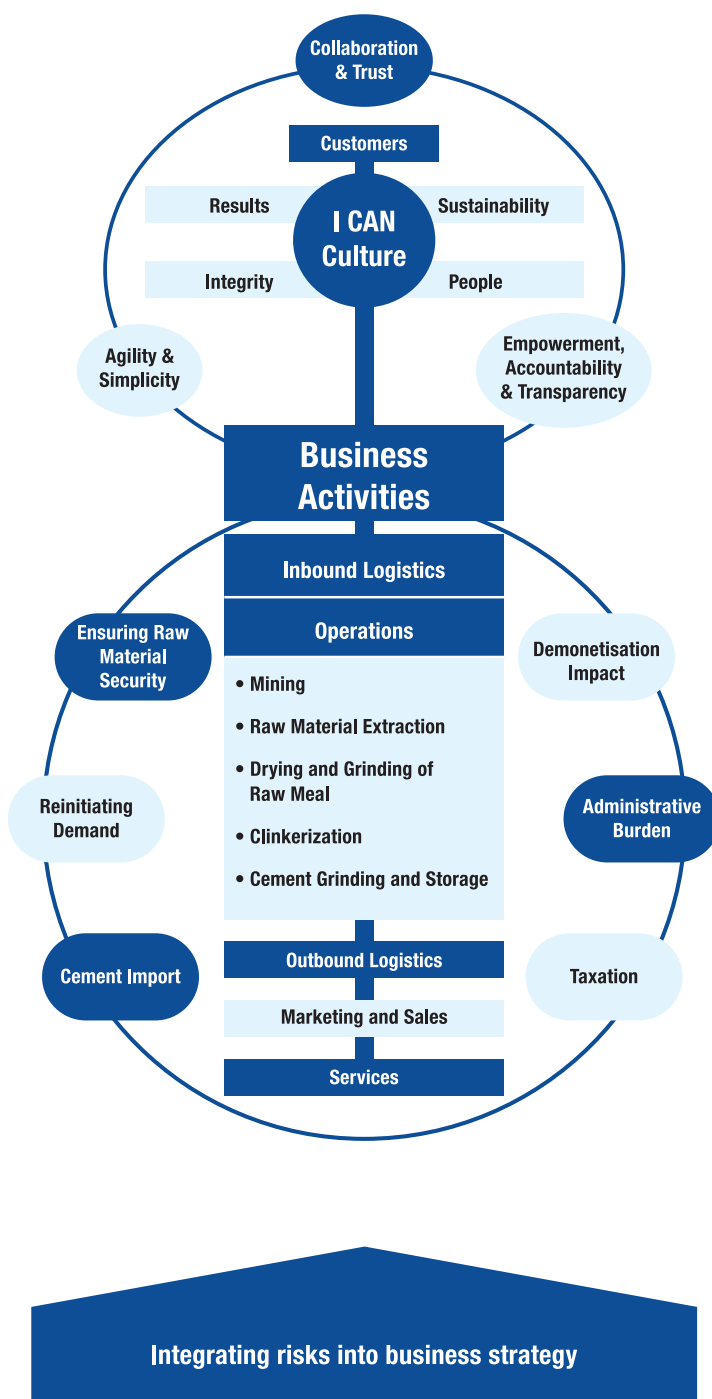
Collaboration & Trust

Customers

Results

I CAN Culture

Sustainability

Integrity

People

Agility & Simplicity

Empowerment, Accountability & Transparency

Business Activities

Inbound Logistics

Operations

• Mining
• Raw Material Extraction
• Drying and Grinding of Raw Meal
• Clinkerization
• Cement Grinding and Storage

Outbound Logistics

Marketing and Sales

Services

Ensuring Raw Material Security

Reinitiating Demand

Cement Import

Demonetisation Impact

Administrative Burden

Taxation

Integrating risks into business strategy